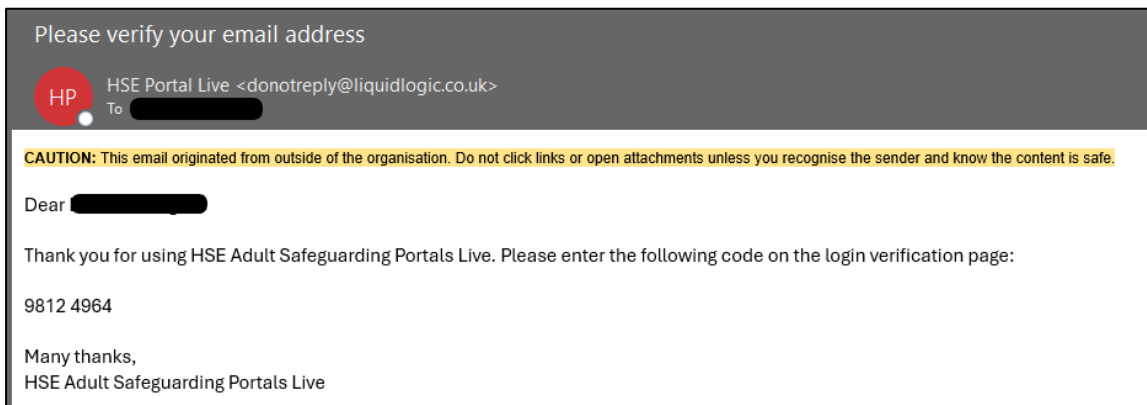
Please verify your email address

HP

HSE Portal Live <donotreply@liquidlogic.co.uk>
To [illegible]

CAUTION: This email originated from outside of the organisation. Do not click links or open attachments unless you recognise the sender and know the content is safe.

Dear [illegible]

Thank you for using HSE Adult Safeguarding Portals Live. Please enter the following code on the login verification page:

9812 4964

Many thanks,
HSE Adult Safeguarding Portals Live